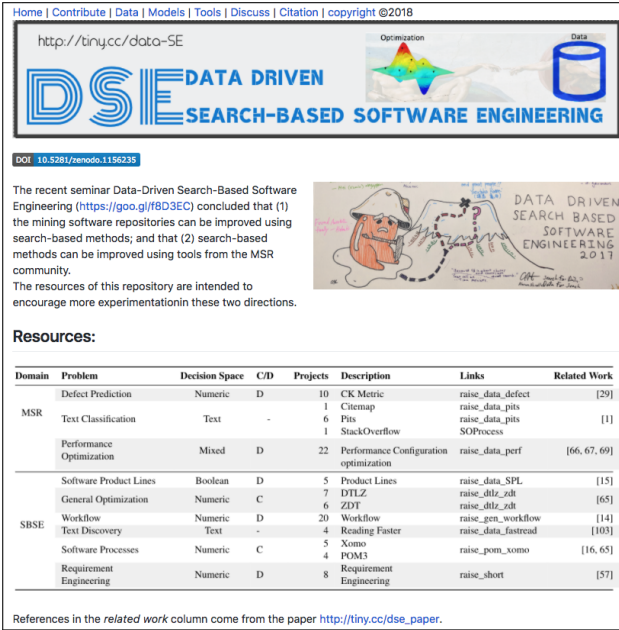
Home | Contribute | Data | Models | Tools | Discuss | Citation | copyright ©2018

http://tiny.cc/data-SE

Optimization

Data

DSE DATA DRIVEN SEARCH-BASED SOFTWARE ENGINEERING

DOI 10.5281/zenodo.1156235

The recent seminar Data-Driven Search-Based Software Engineering (https://goo.gl/f8D3EC) concluded that (1) the mining software repositories can be improved using search-based methods; and that (2) search-based methods can be improved using tools from the MSR community.
The resources of this repository are intended to encourage more experimentationin these two directions.

DATA DRIVEN SEARCH BASED SOFTWARE ENGINEERING 2017

Resources:

| Domain | Problem | Decision Space | C/D | Projects | Description | Links | Related Work |
|---|---|---|---|---|---|---|---|
| MSR | Defect Prediction | Numeric | D | 10 | CK Metric | raise_data_defect | [29] |
| | Text Classification | Text | - | 1 | Citemap | raise_data_pits | |
| | | | | 6 | Pits | raise_data_pits | [1] |
| | | | | 1 | StackOverflow | SOProcess | |
| | Performance Optimization | Mixed | D | 22 | Performance Configuration optimization | raise_data_perf | [66, 67, 69] |
| SBSE | Software Product Lines | Boolean | D | 5 | Product Lines | raise_data_SPL | [15] |
| | General Optimization | Numeric | C | 7 | DTLZ | raise_dtlz_zdt | [65] |
| | | | | 6 | ZDT | raise_dtlz_zdt | |
| | Workflow | Numeric | D | 20 | Workflow | raise_gen_workflow | [14] |
| | Text Discovery | Text | - | 4 | Reading Faster | raise_data_fastread | [103] |
| | Software Processes | Numeric | C | 5 | Xomo | raise_pom_xomo | [16, 65] |
| | | | | 4 | POM3 | | |
| | Requirement Engineering | Numeric | D | 8 | Requirement Engineering | raise_short | [57] |

References in the related work column come from the paper http://tiny.cc/dse_paper.